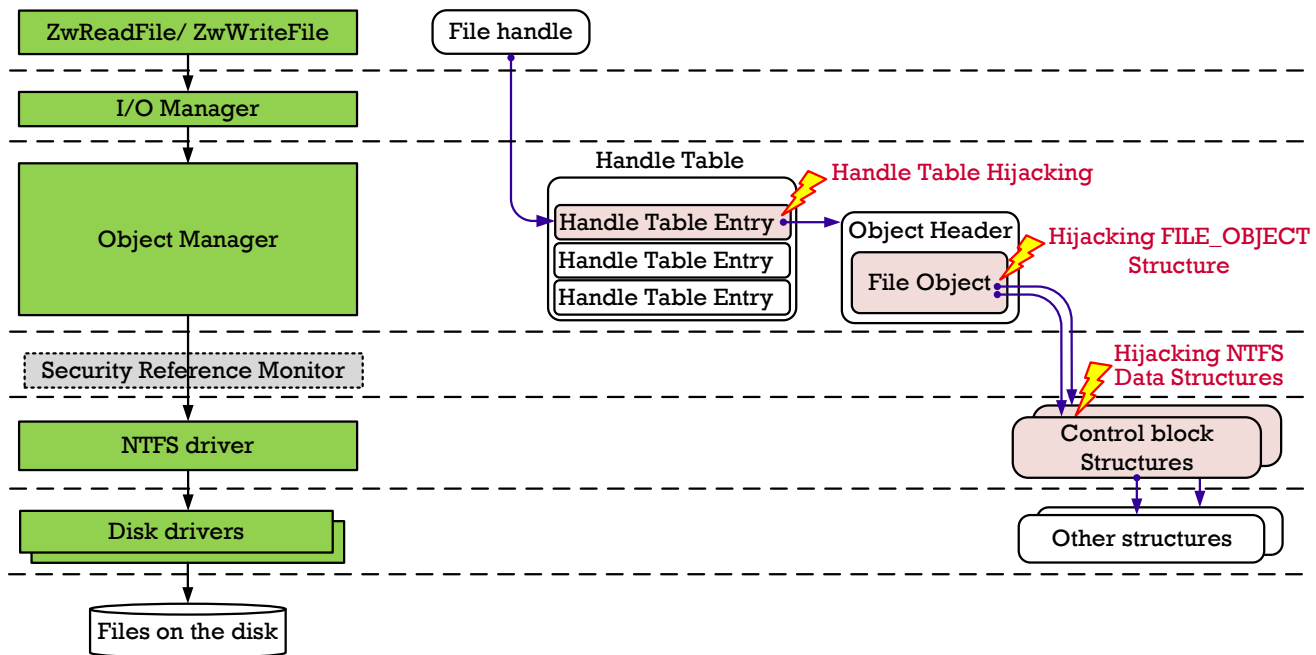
ZwReadFile/ ZwWriteFile

I/O Manager

Object Manager

Security Reference Monitor

NTFS driver

Disk drivers

Files on the disk

File handle

Handle Table

Handle Table Hijacking

Handle Table Entry

Handle Table Entry

Handle Table Entry

Object Header

Hijacking FILE_OBJECT Structure

File Object

Hijacking NTFS Data Structures

Control block Structures

Other structures